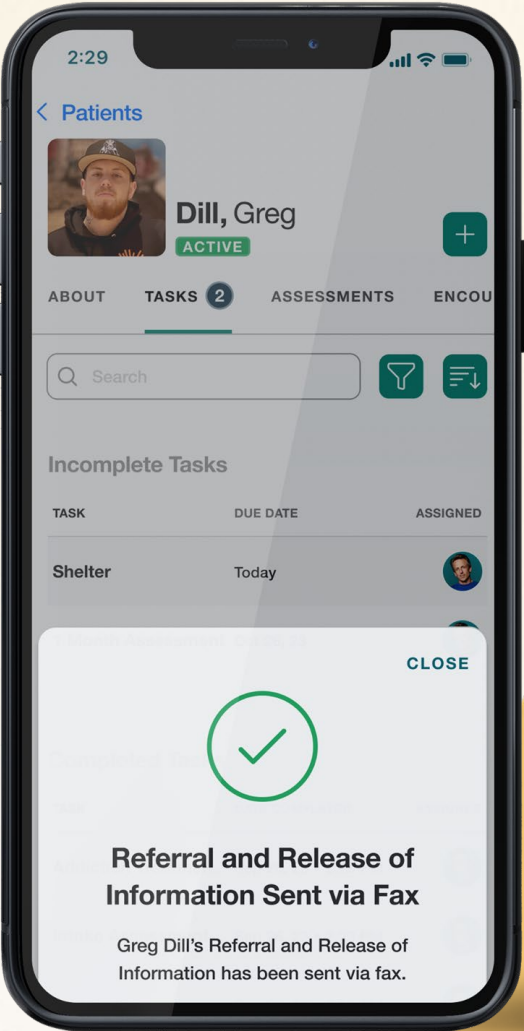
2:29

< Patients

Dill, Greg
ACTIVE

+

ABOUT TASKS 2 ASSESSMENTS ENCOU

Search

Incomplete Tasks

| TASK | DUE DATE | ASSIGNED |
|---|---|---|
| Shelter | Today | |

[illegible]

CLOSE

Referral and Release of Information Sent via Fax

Greg Dill's Referral and Release of Information has been sent via fax.